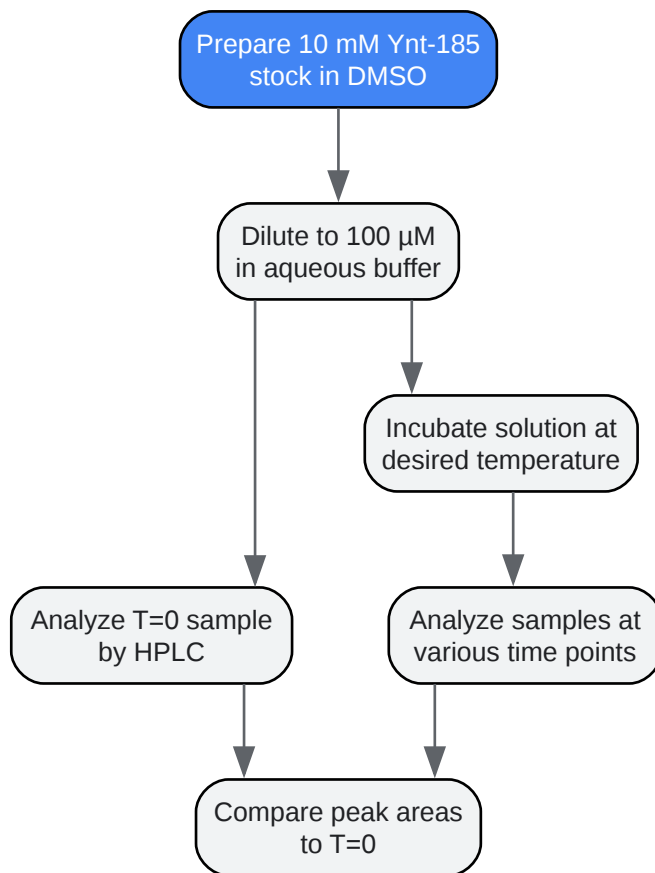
Prepare 10 mM Ynt-185 stock in DMSO

Dilute to 100 µM in aqueous buffer

Incubate solution at desired temperature

Analyze T=0 sample by HPLC

Analyze samples at various time points

Compare peak areas to T=0